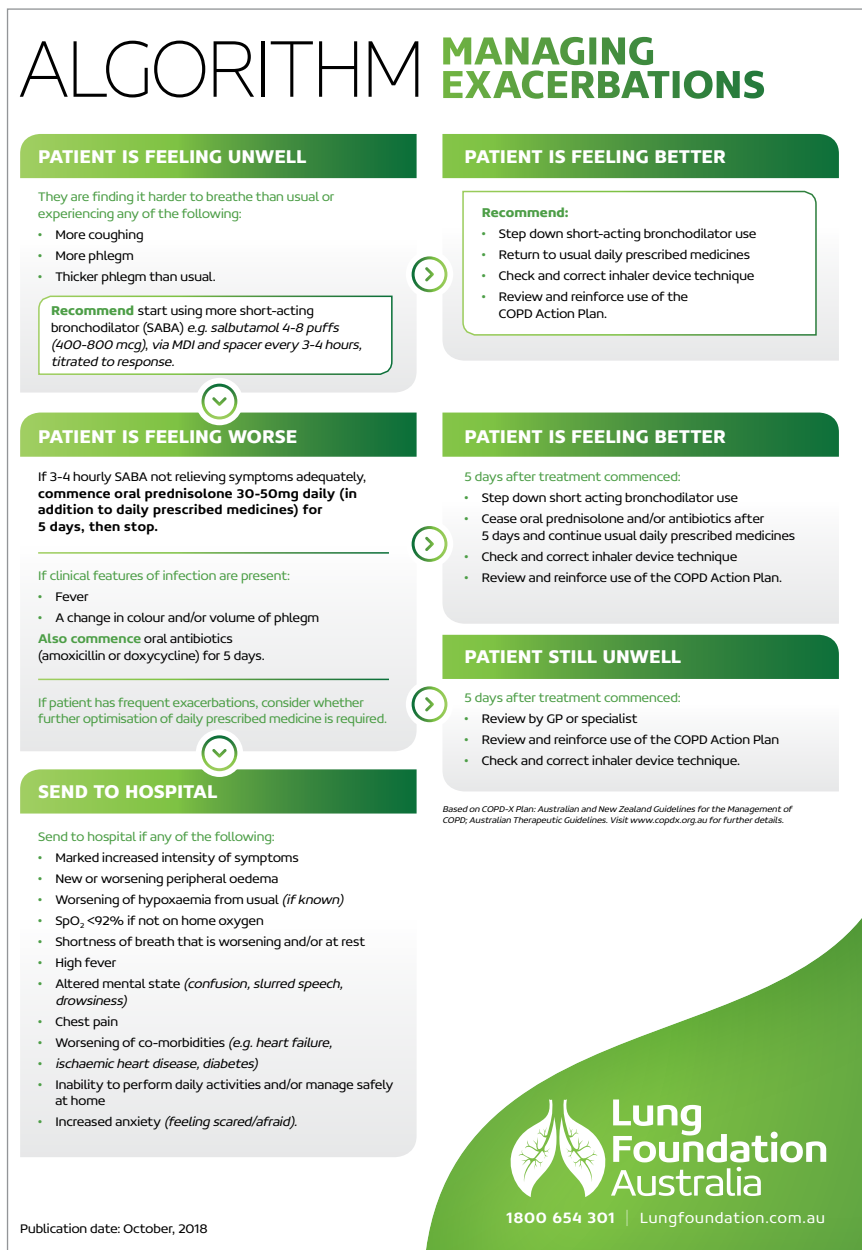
ALGORITHM MANAGING EXACERBATIONS

PATIENT IS FEELING UNWELL

They are finding it harder to breathe than usual or experiencing any of the following:

- More coughing
- More phlegm
- Thicker phlegm than usual.

Recommend start using more short-acting bronchodilator (SABA) e.g. salbutamol 4-8 puffs (400-800 mcg), via MDI and spacer every 3-4 hours, titrated to response.

PATIENT IS FEELING BETTER

Recommend:

- Step down short-acting bronchodilator use
- Return to usual daily prescribed medicines
- Check and correct inhaler device technique
- Review and reinforce use of the COPD Action Plan.

PATIENT IS FEELING WORSE

If 3-4 hourly SABA not relieving symptoms adequately, commence oral prednisolone 30-50mg daily (in addition to daily prescribed medicines) for 5 days, then stop.

If clinical features of infection are present:

- Fever
- A change in colour and/or volume of phlegm

Also commence oral antibiotics (amoxicillin or doxycycline) for 5 days.

If patient has frequent exacerbations, consider whether further optimisation of daily prescribed medicine is required.

PATIENT IS FEELING BETTER

5 days after treatment commenced:

- Step down short acting bronchodilator use
- Cease oral prednisolone and/or antibiotics after 5 days and continue usual daily prescribed medicines
- Check and correct inhaler device technique
- Review and reinforce use of the COPD Action Plan.

PATIENT STILL UNWELL

5 days after treatment commenced:

- Review by GP or specialist
- Review and reinforce use of the COPD Action Plan
- Check and correct inhaler device technique.

Based on COPD-X Plan: Australian and New Zealand Guidelines for the Management of COPD; Australian Therapeutic Guidelines. Visit www.copdx.org.au for further details.

SEND TO HOSPITAL

Send to hospital if any of the following:

- Marked increased intensity of symptoms
- New or worsening peripheral oedema
- Worsening of hypoxaemia from usual (if known)
- $SpO_2$ <92% if not on home oxygen
- Shortness of breath that is worsening and/or at rest
- High fever
- Altered mental state (confusion, slurred speech, drowsiness)
- Chest pain
- Worsening of co-morbidities (e.g. heart failure,
- ischaemic heart disease, diabetes)
- Inability to perform daily activities and/or manage safely at home
- Increased anxiety (feeling scared/afraid).

Lung Foundation Australia

1800 654 301 | Lungfoundation.com.au

Publication date: October, 2018